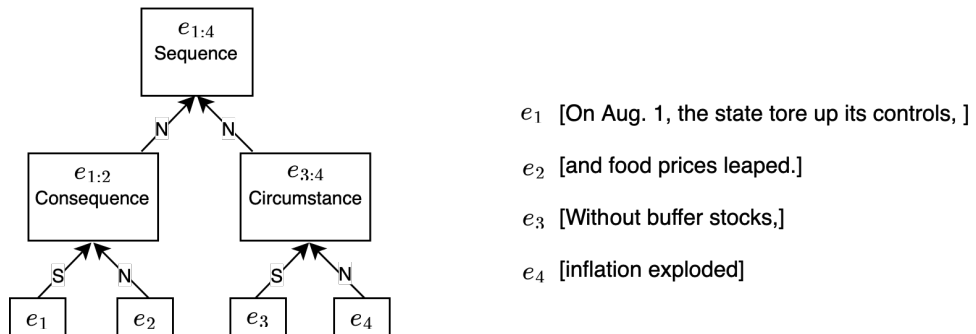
$e_{1:4}$
Sequence

N N

$e_{1:2}$
Consequence

$e_{3:4}$
Circumstance

S N S N

$e_1$ $e_2$ $e_3$ $e_4$

$e_1$ [On Aug. 1, the state tore up its controls, ]

$e_2$ [and food prices leaped.]

$e_3$ [Without buffer stocks,]

$e_4$ [inflation exploded]